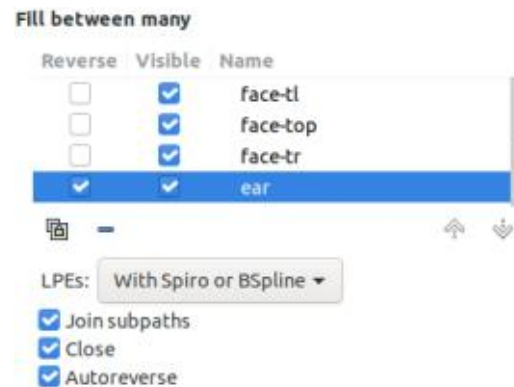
Fill between many

| Reverse | Visible | Name |
|---|---|---|
| ☐ | ☑ | face-tl |
| ☐ | ☑ | face-top |
| ☐ | ☑ | face-tr |
| ☑ | ☑ | ear |

LPEs: With Spiro or BSpline ▾

☑ Join subpaths
☑ Close
☑ Autoreverse